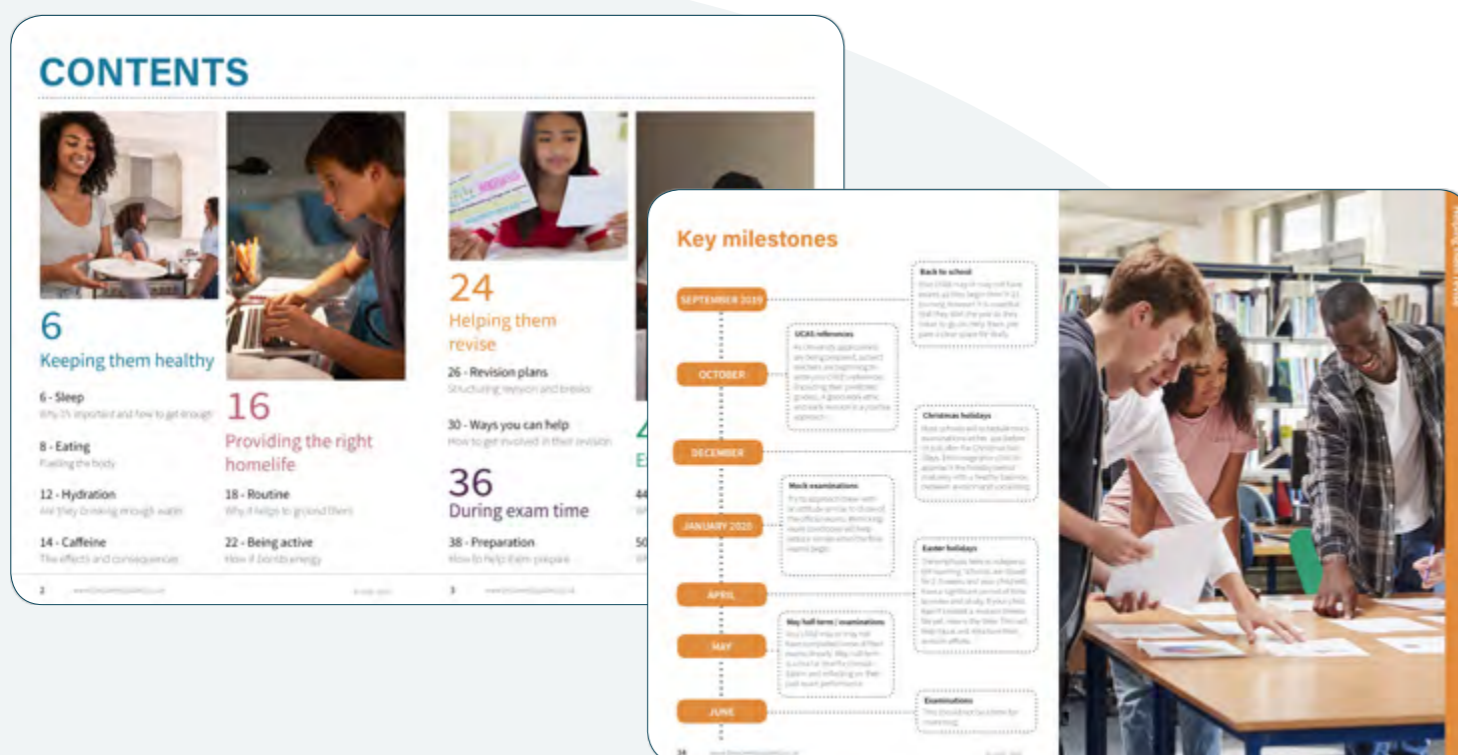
CONTENTS

6
Keeping them healthy

6 - Sleep
Why it's important and how to get enough

8 - Eating
Fuelling the body

12 - Hydration
Are they drinking enough water

14 - Caffeine
The effects and consequences

16
Providing the right homelife

18 - Routine
Why it helps to ground them

22 - Being active
How it boosts energy

24
Helping them revise

26 - Revision plans
Structuring revision and breaks

30 - Ways you can help
How to get involved in their revision

36
During exam time

38 - Preparation
How to help them prepare

2 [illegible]
3 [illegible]

Key milestones

SEPTEMBER 2019
OCTOBER
DECEMBER
JANUARY 2020
APRIL
MAY
JUNE

Back to school
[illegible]

UCAS references
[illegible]

Christmas holidays
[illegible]

Mock examinations
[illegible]

Easter holidays
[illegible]

May half term / examinations
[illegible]

Examinations
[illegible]